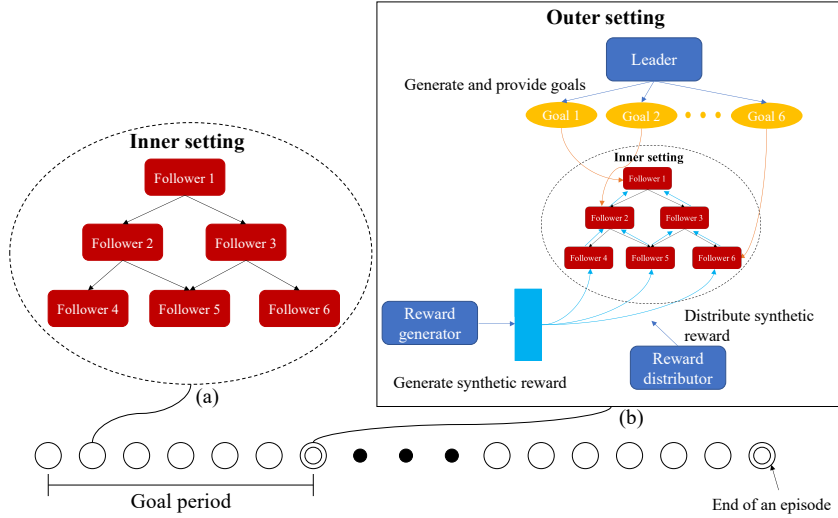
Inner setting

Follower 1

Follower 2

Follower 3

Follower 4

Follower 5

Follower 6

(a)

Outer setting

Leader

Generate and provide goals

Goal 1

Goal 2

Goal 6

Inner setting

Follower 1

Follower 2

Follower 3

Follower 4

Follower 5

Follower 6

Reward generator

Distribute synthetic reward

Reward distributor

Generate synthetic reward

(b)

Goal period

End of an episode